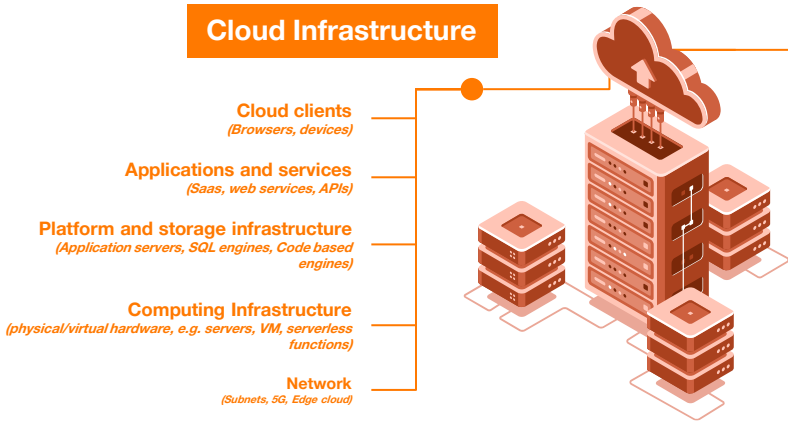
Cloud Infrastructure

Cloud clients
(Browsers, devices)

Applications and services
(Saas, web services, APIs)

Platform and storage infrastructure
(Application servers, SQL engines, Code based engines)

Computing Infrastructure
(physical/virtual hardware, e.g. servers, VM, serverless functions)

Network
(Subnets, 5G, Edge cloud)